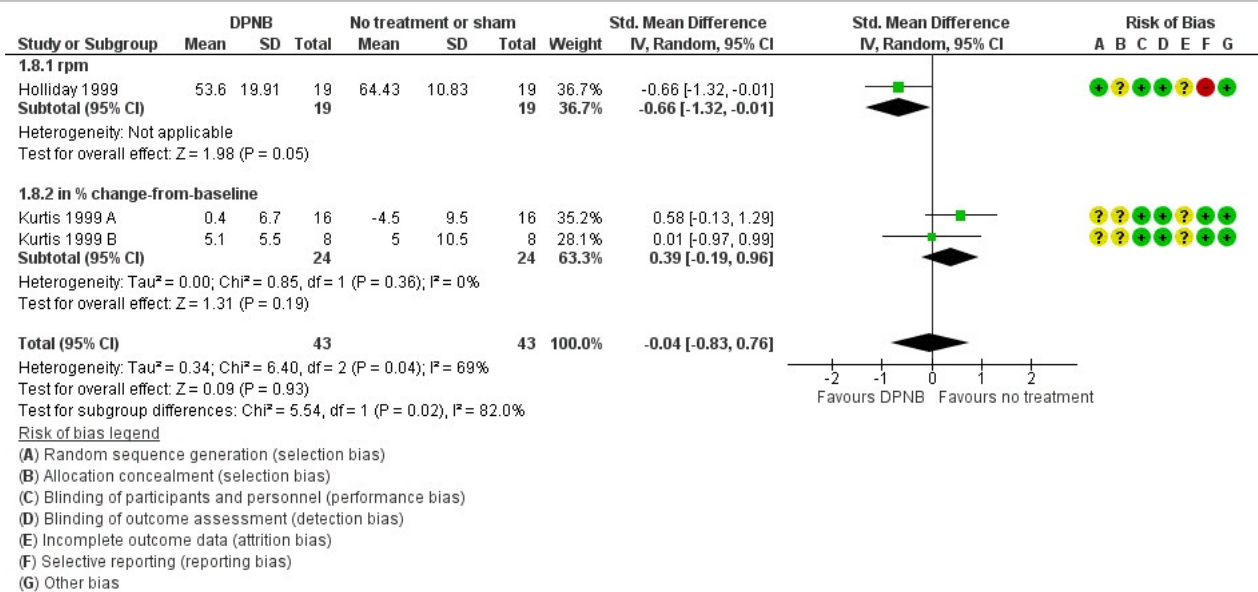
| | DPNB | | | No treatment or sham | | | | Std. Mean Difference | Std. Mean Difference | Risk of Bias |
|---|---|---|---|---|---|---|---|---|---|---|
| Study or Subgroup | Mean | SD | Total | Mean | SD | Total | Weight | IV, Random, 95% CI | IV, Random, 95% CI | A B C D E F G |
| **1.8.1 rpm** | | | | | | | | | | |
| Holliday 1999 | 53.6 | 19.91 | 19 | 64.43 | 10.83 | 19 | 36.7% | -0.66 [-1.32, -0.01] | | + ? + + ? − + |
| **Subtotal (95% CI)** | | | **19** | | | **19** | **36.7%** | **-0.66 [-1.32, -0.01]** | | |
| Heterogeneity: Not applicable | | | | | | | | | | |
| Test for overall effect: Z = 1.98 (P = 0.05) | | | | | | | | | | |
| **1.8.2 in % change-from-baseline** | | | | | | | | | | |
| Kurtis 1999 A | 0.4 | 6.7 | 16 | -4.5 | 9.5 | 16 | 35.2% | 0.58 [-0.13, 1.29] | | ? ? + + ? + + |
| Kurtis 1999 B | 5.1 | 5.5 | 8 | 5 | 10.5 | 8 | 28.1% | 0.01 [-0.97, 0.99] | | ? ? + + ? + + |
| **Subtotal (95% CI)** | | | **24** | | | **24** | **63.3%** | **0.39 [-0.19, 0.96]** | | |
| Heterogeneity: Tau² = 0.00; Chi² = 0.85, df = 1 (P = 0.36); I² = 0% | | | | | | | | | | |
| Test for overall effect: Z = 1.31 (P = 0.19) | | | | | | | | | | |
| **Total (95% CI)** | | | **43** | | | **43** | **100.0%** | **-0.04 [-0.83, 0.76]** | | |

Heterogeneity: Tau² = 0.34; Chi² = 6.40, df = 2 (P = 0.04); I² = 69%
Test for overall effect: Z = 0.09 (P = 0.93)
Test for subgroup differences: Chi² = 5.54, df = 1 (P = 0.02), I² = 82.0%

-2 -1 0 1 2
Favours DPNB Favours no treatment

Risk of bias legend
(A) Random sequence generation (selection bias)
(B) Allocation concealment (selection bias)
(C) Blinding of participants and personnel (performance bias)
(D) Blinding of outcome assessment (detection bias)
(E) Incomplete outcome data (attrition bias)
(F) Selective reporting (reporting bias)
(G) Other bias